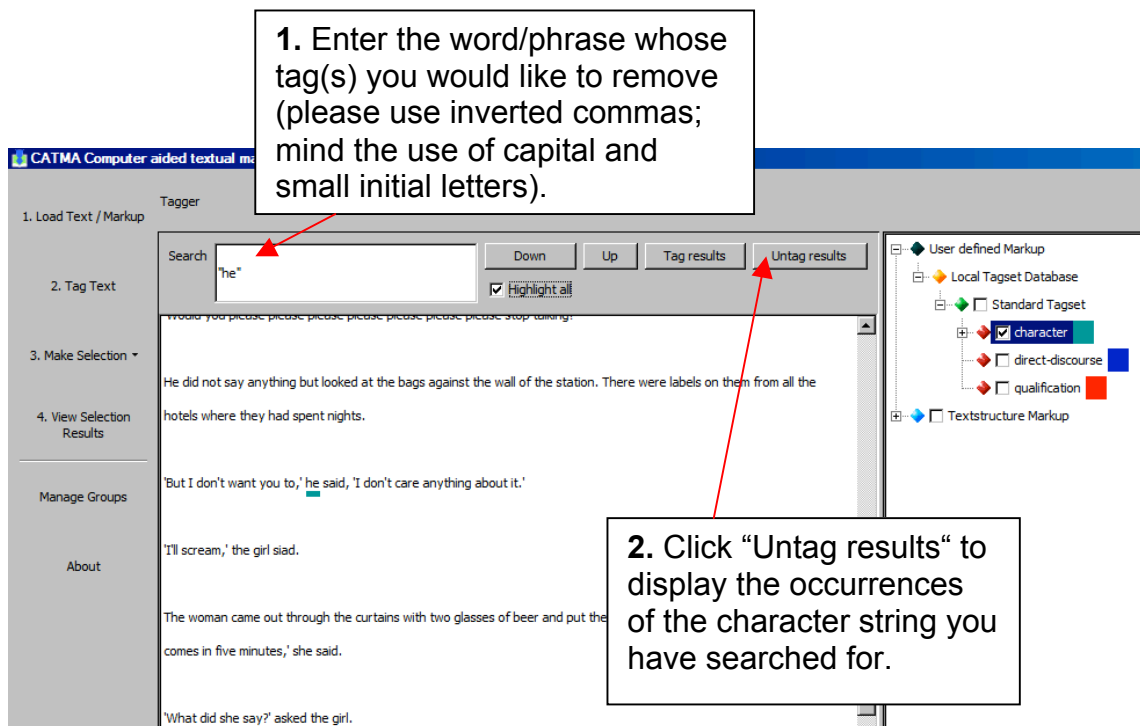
**1.** Enter the word/phrase whose tag(s) you would like to remove (please use inverted commas; mind the use of capital and small initial letters).

CATMA Computer aided textual ma

1. Load Text / Markup

2. Tag Text

3. Make Selection

4. View Selection Results

Manage Groups

About

Tagger

Search "he"

Down Up Tag results Untag results

Highlight all

Would you please please please please please please stop talking?

He did not say anything but looked at the bags against the wall of the station. There were labels on them from all the hotels where they had spent nights.

'But I don't want you to,' he said, 'I don't care anything about it.'

'I'll scream,' the girl siad.

The woman came out through the curtains with two glasses of beer and put the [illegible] comes in five minutes,' she said.

'What did she say?' asked the girl.

User defined Markup
Local Tagset Database
Standard Tagset
character
direct-discourse
qualification
Textstructure Markup

**2.** Click “Untag results“ to display the occurrences of the character string you have searched for.